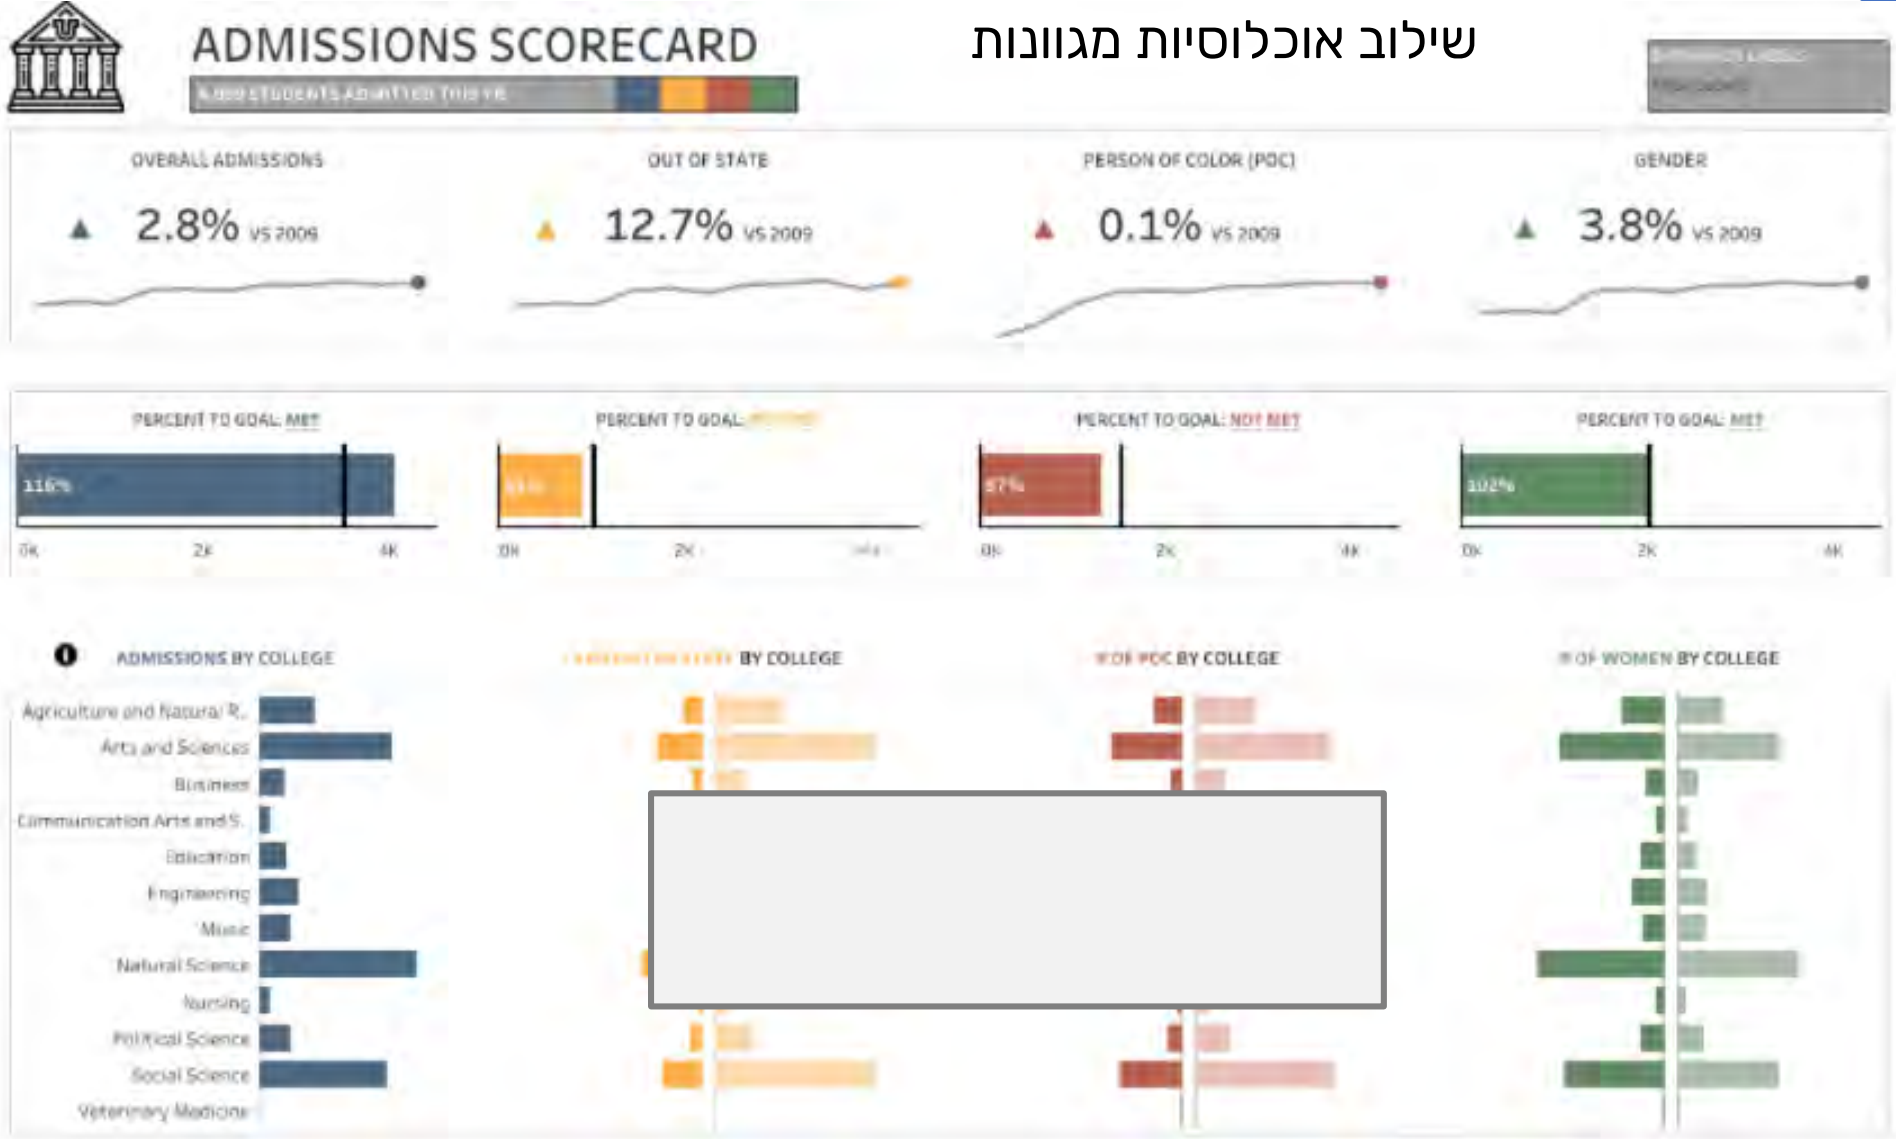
ADMISSIONS SCORECARD

שילוב אוכלוסיות מגוונות

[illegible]

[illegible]

OVERALL ADMISSIONS

2.8% VS 2009

OUT OF STATE

12.7% VS 2009

PERSON OF COLOR (POC)

0.1% VS 2009

GENDER

3.8% VS 2009

PERCENT TO GOAL: MET

116%

0K 2K 4K

PERCENT TO GOAL: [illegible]

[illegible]

0K 2K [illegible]

PERCENT TO GOAL: NOT MET

87%

0K 2K 4K

PERCENT TO GOAL: MET

102%

0K 2K 4K

ADMISSIONS BY COLLEGE

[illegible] BY COLLEGE

# OF POC BY COLLEGE

# OF WOMEN BY COLLEGE

Agriculture and Natural R..
Arts and Sciences
Business
Communication Arts and S..
Education
Engineering
Music
Natural Science
Nursing
Political Science
Social Science
Veterinary Medicine